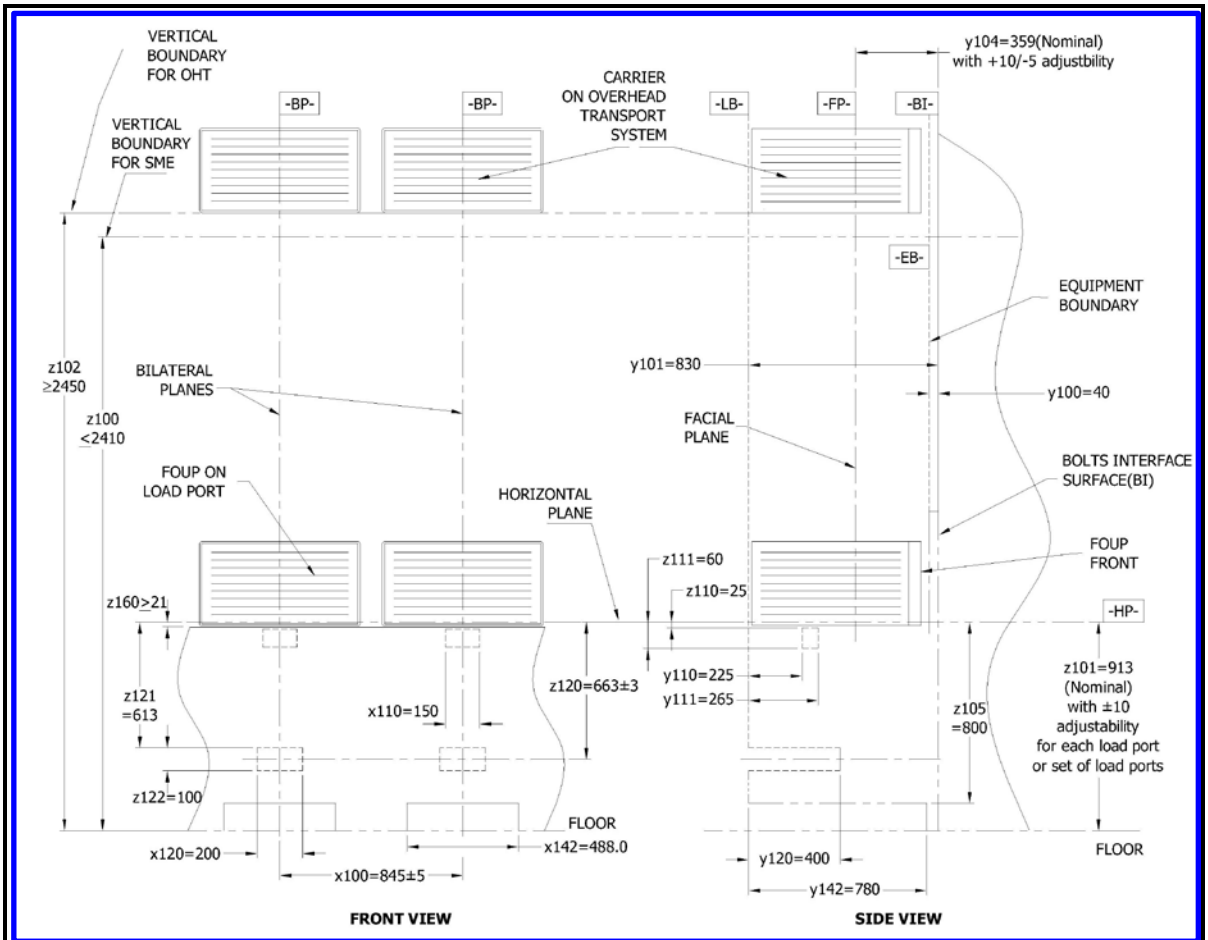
VERTICAL BOUNDARY FOR OHT

VERTICAL BOUNDARY FOR SME

-BP-

-BP-

CARRIER ON OVERHEAD TRANSPORT SYSTEM

-LB-

-FP-

-BI-

y104=359(Nominal) with +10/-5 adjustbility

-EB-

EQUIPMENT BOUNDARY

z102 $\geq$2450

z100 <2410

BILATERAL PLANES

y101=830

y100=40

FACIAL PLANE

FOUP ON LOAD PORT

HORIZONTAL PLANE

BOLTS INTERFACE SURFACE(BI)

z111=60

FOUP FRONT

z160>21

z110=25

-HP-

z121 =613

x110=150

z120=663±3

y110=225

y111=265

z105 =800

z101=913 (Nominal) with ±10 adjustability for each load port or set of load ports

z122=100

FLOOR

x120=200

x142=488.0

y120=400

FLOOR

x100=845±5

y142=780

FRONT VIEW

SIDE VIEW